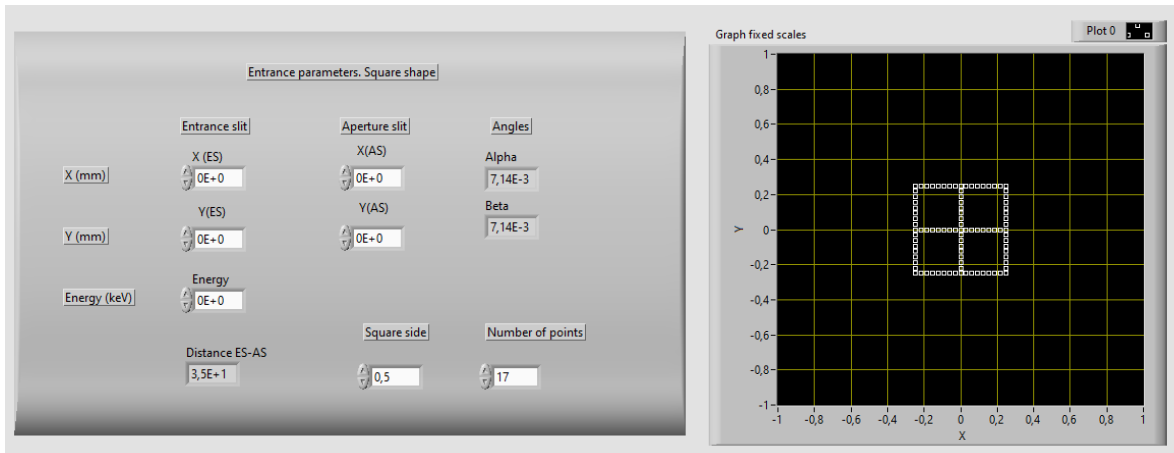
Entrance parameters. Square shape

Entrance slit

Aperture slit

Angles

X (mm)

X (ES)

0E+0

X(AS)

0E+0

Alpha

7,14E-3

Y (mm)

Y(ES)

0E+0

Y(AS)

0E+0

Beta

7,14E-3

Energy (keV)

Energy

0E+0

Square side

Number of points

Distance ES-AS

3,5E+1

0,5

17

Graph fixed scales

Plot 0

1
0,8
0,6
0,4
0,2
0
-0,2
-0,4
-0,6
-0,8
-1

Y

-1 -0,8 -0,6 -0,4 -0,2 0 0,2 0,4 0,6 0,8 1

X